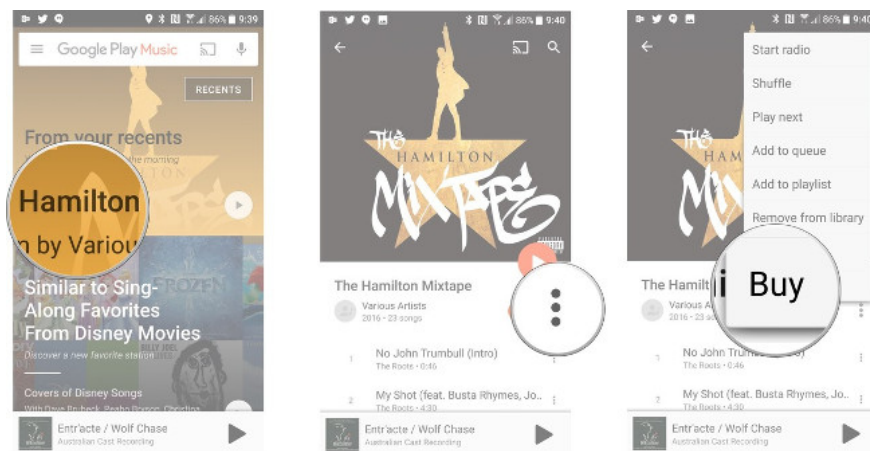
86% 9:39

Google Play Music

RECENTS

From your recents

the morning

Hamilton

n by Variou

Similar to Sing-Along Favorites From Disney Movies

Discover a new favorite station

FROZEN

Covers of Disney Songs

With Dave Brubeck, Peabo Bryson, Christina

Entr'acte / Wolf Chase

Australian Cast Recording

86% 9:40

THE HAMILTON MIXTAPE

The Hamilton Mixtape

Various Artists

2016 • 23 songs

1 No John Trumbull (Intro)

The Roots • 0:46

2 My Shot (feat. Busta Rhymes, Jo..

The Roots • 4:30

Entr'acte / Wolf Chase

Australian Cast Recording

86% 9:40

Start radio

Shuffle

Play next

Add to queue

Add to playlist

Remove from library

Buy

The Hamilt

Variou

2016 • 23 songs

1 No John Trum

The Roots • 0:46

2 My Shot (feat. Busta Rhymes, Jo..

The Roots • 4:30

Entr'acte / Wolf Chase

Australian Cast Recording